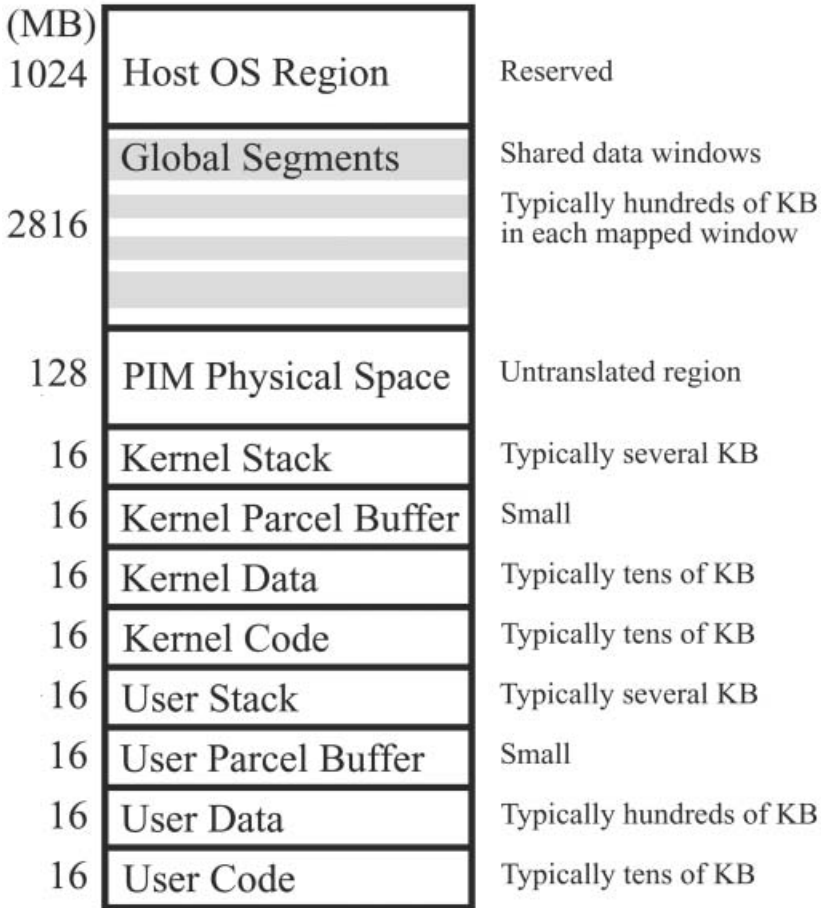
(MB)
1024 Host OS Region Reserved

Global Segments Shared data windows
2816 Typically hundreds of KB in each mapped window

128 PIM Physical Space Untranslated region

16 Kernel Stack Typically several KB

16 Kernel Parcel Buffer Small

16 Kernel Data Typically tens of KB

16 Kernel Code Typically tens of KB

16 User Stack Typically several KB

16 User Parcel Buffer Small

16 User Data Typically hundreds of KB

16 User Code Typically tens of KB